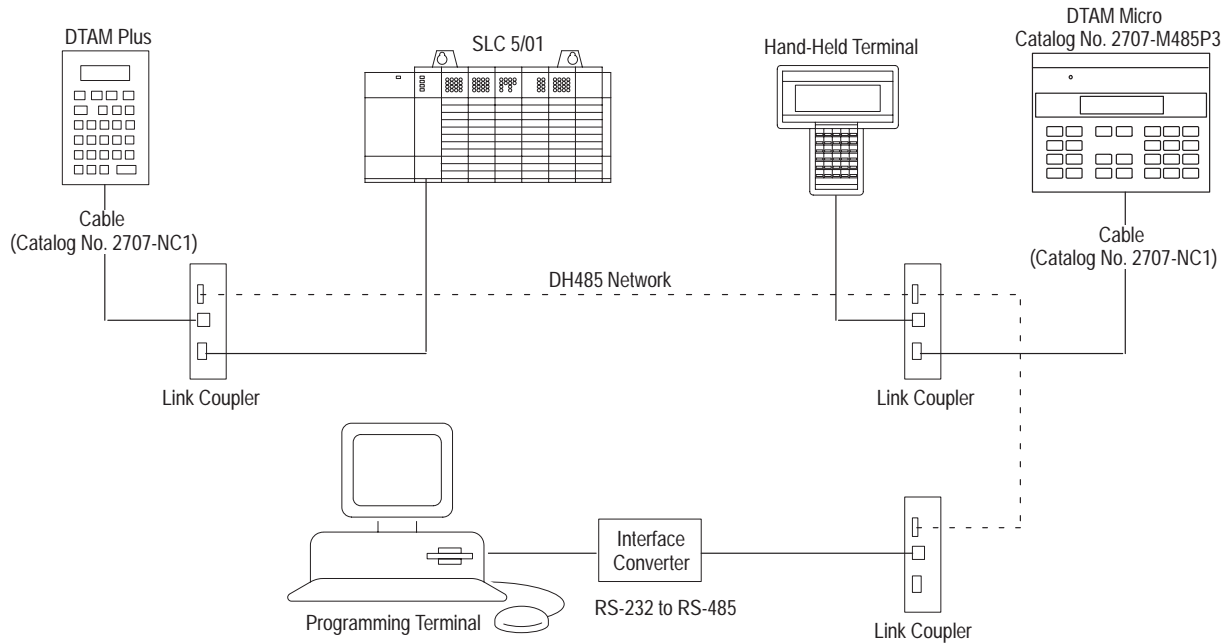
DTAM Plus

SLC 5/01

Hand-Held Terminal

DTAM Micro
Catalog No. 2707-M485P3

Cable
(Catalog No. 2707-NC1)

DH485 Network

Cable
(Catalog No. 2707-NC1)

Link Coupler

Link Coupler

Interface Converter

RS-232 to RS-485

Programming Terminal

Link Coupler